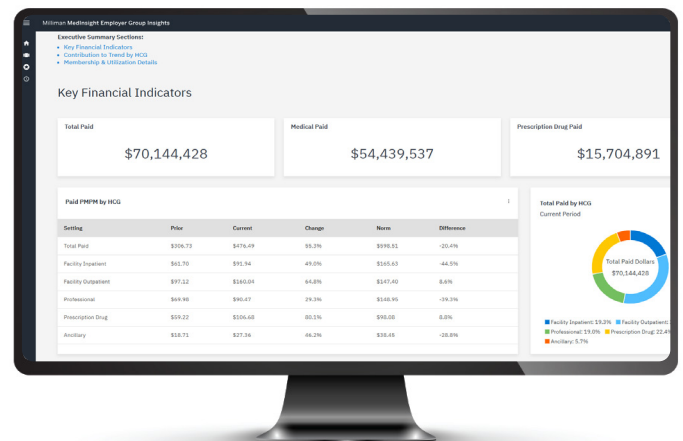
Milliman MedInsight Employer Group Insights

Executive Summary Sections:
- Key Financial Indicators
- Contribution to Trend by HCG
- Membership & Utilization Details

Key Financial Indicators

Total Paid
$70,144,428

Medical Paid
$54,439,537

Prescription Drug Paid
$15,704,891

Paid PMPM by HCG

| Setting | Prior | Current | Change | Norm | Difference |
|---|---|---|---|---|---|
| Total Paid | $306.73 | $476.49 | 55.3% | $598.51 | -20.4% |
| Facility Inpatient | $61.70 | $91.94 | 49.0% | $165.63 | -44.5% |
| Facility Outpatient | $97.12 | $160.04 | 64.8% | $147.40 | 8.6% |
| Professional | $69.98 | $90.47 | 29.3% | $148.95 | -39.3% |
| Prescription Drug | $59.22 | $106.68 | 80.1% | $98.08 | 8.8% |
| Ancillary | $18.71 | $27.36 | 46.2% | $38.45 | -28.8% |

Total Paid by HCG
Current Period

Total Paid Dollars
$70,144,428

Facility Inpatient: 19.3%
Facility Outpatient: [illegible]
Professional: 19.0%
Prescription Drug: 22.4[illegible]
Ancillary: 5.7%